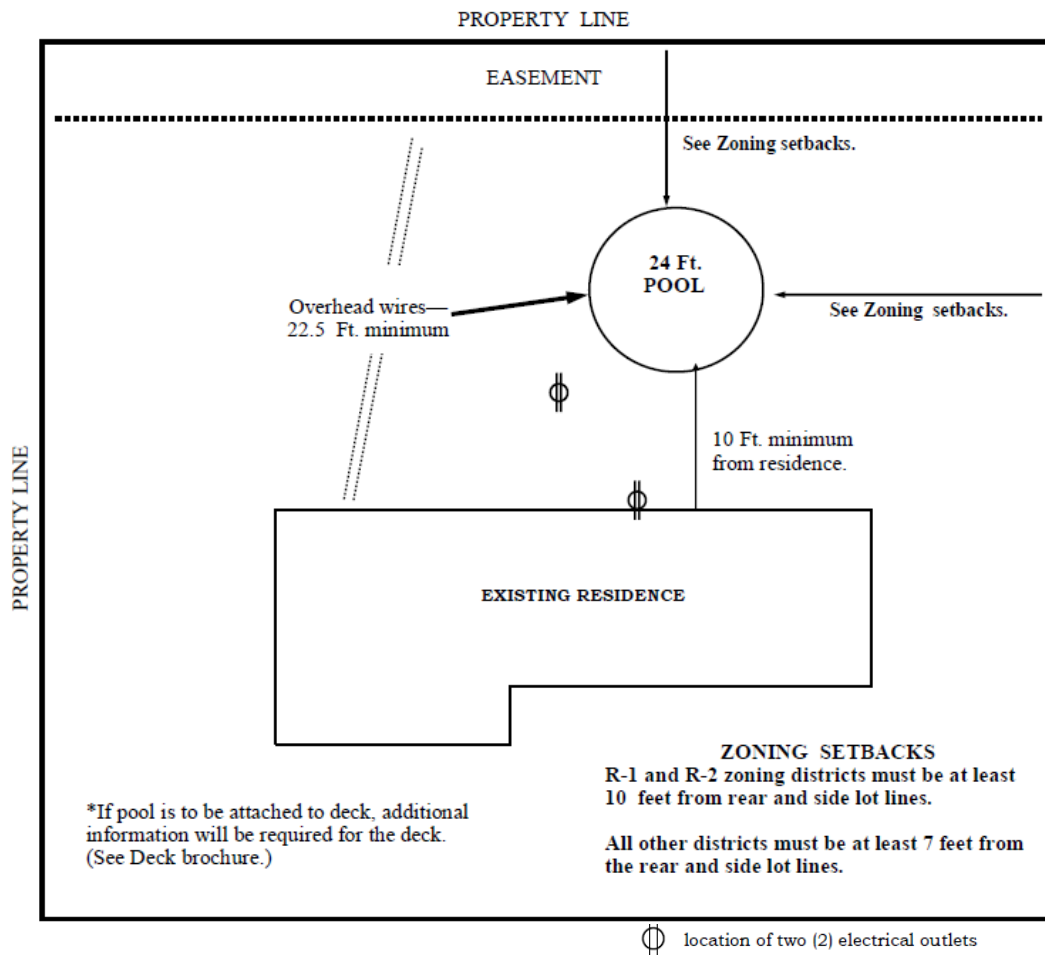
PROPERTY LINE

EASEMENT

See Zoning setbacks.

24 Ft.
POOL

Overhead wires—
22.5 Ft. minimum

See Zoning setbacks.

PROPERTY LINE

10 Ft. minimum
from residence.

EXISTING RESIDENCE

ZONING SETBACKS
R-1 and R-2 zoning districts must be at least 10 feet from rear and side lot lines.

All other districts must be at least 7 feet from the rear and side lot lines.

*If pool is to be attached to deck, additional information will be required for the deck. (See Deck brochure.)

location of two (2) electrical outlets